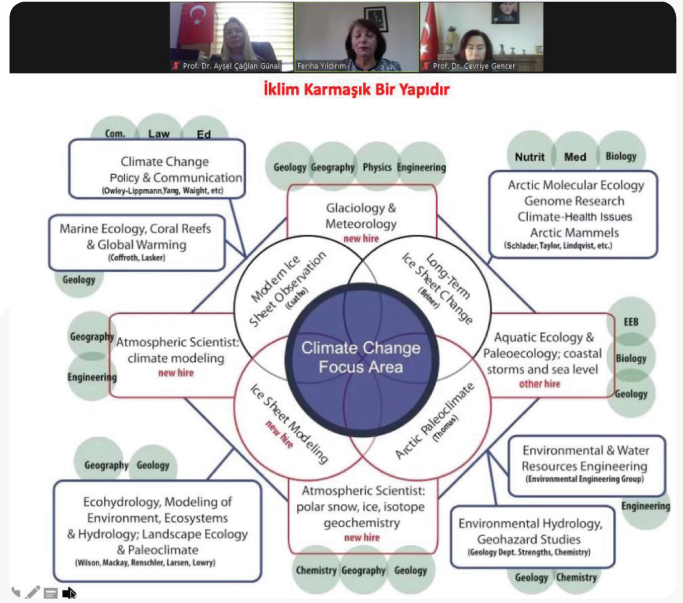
Prof. Dr. Aysel Çağlan Günal
Feriha Yıldırım
Prof. Dr. Cevriye Gencer

İklim Karmaşık Bir Yapıdır

Com.
Law
Ed

Climate Change Policy & Communication
(Owley-Lippmann,Yang, Waight, etc)

Geology
Geography
Physics
Engineering

Glaciology & Meteorology
new hire

Nutrit
Med
Biology

Arctic Molecular Ecology Genome Research Climate-Health Issues Arctic Mammels
(Schlader, Taylor, Lindqvist, etc.)

Marine Ecology, Coral Reefs & Global Warming
(Coffroth, Lasker)

Geology

Modern Ice Sheet Observation
(Csatho)

Long-Term Ice Sheet Change
(Briner)

Geography
Engineering

Atmospheric Scientist: climate modeling
new hire

Climate Change Focus Area

EEB
Biology
Geology

Aquatic Ecology & Paleoecology; coastal storms and sea level
other hire

Ice Sheet Modeling
new hire

Arctic Paleoclimate
(Thomas)

Geography
Geology

Environmental & Water Resources Engineering
(Environmental Engineering Group)

Engineering

Ecohydrology, Modeling of Environment, Ecosystems & Hydrology; Landscape Ecology & Paleoclimate
(Wilson, Mackay, Renschler, Larsen, Lowry)

Atmospheric Scientist: polar snow, ice, isotope geochemistry
new hire

Environmental Hydrology, Geohazard Studies
(Geology Dept. Strengths, Chemistry)

Chemistry
Geography
Geology

Geology
Chemistry